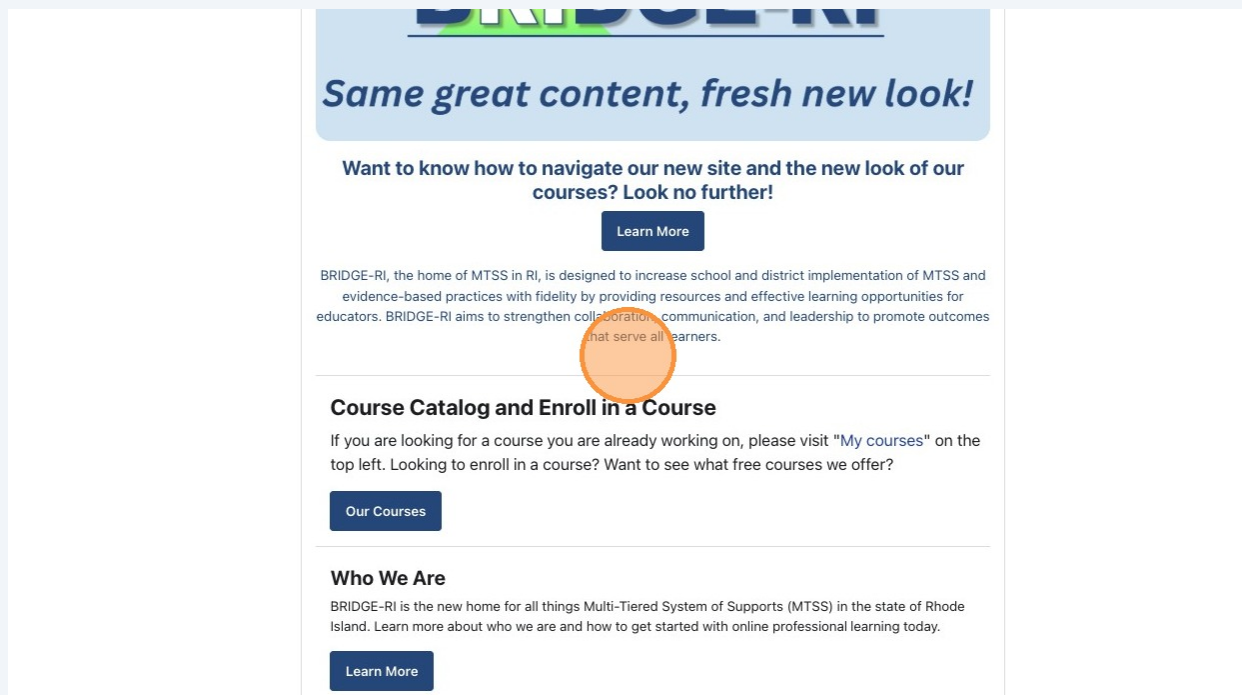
BRIDGE-RI

Same great content, fresh new look!

Want to know how to navigate our new site and the new look of our courses? Look no further!

Learn More

BRIDGE-RI, the home of MTSS in RI, is designed to increase school and district implementation of MTSS and evidence-based practices with fidelity by providing resources and effective learning opportunities for educators. BRIDGE-RI aims to strengthen collaboration, communication, and leadership to promote outcomes that serve all learners.

Course Catalog and Enroll in a Course

If you are looking for a course you are already working on, please visit "My courses" on the top left. Looking to enroll in a course? Want to see what free courses we offer?

Our Courses

Who We Are

BRIDGE-RI is the new home for all things Multi-Tiered System of Supports (MTSS) in the state of Rhode Island. Learn more about who we are and how to get started with online professional learning today.

Learn More